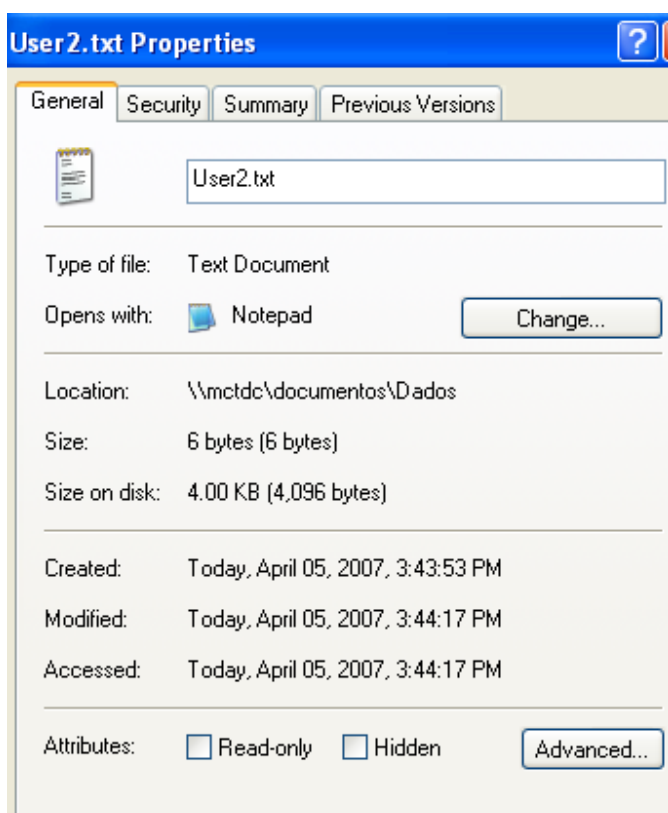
User2.txt Properties

?

General | Security | Summary | Previous Versions

User2.txt

Type of file: Text Document

Opens with: Notepad

Change...

Location: \\mctdc\documentos\Dados

Size: 6 bytes (6 bytes)

Size on disk: 4.00 KB (4,096 bytes)

Created: Today, April 05, 2007, 3:43:53 PM

Modified: Today, April 05, 2007, 3:44:17 PM

Accessed: Today, April 05, 2007, 3:44:17 PM

Attributes: Read-only Hidden

Advanced...